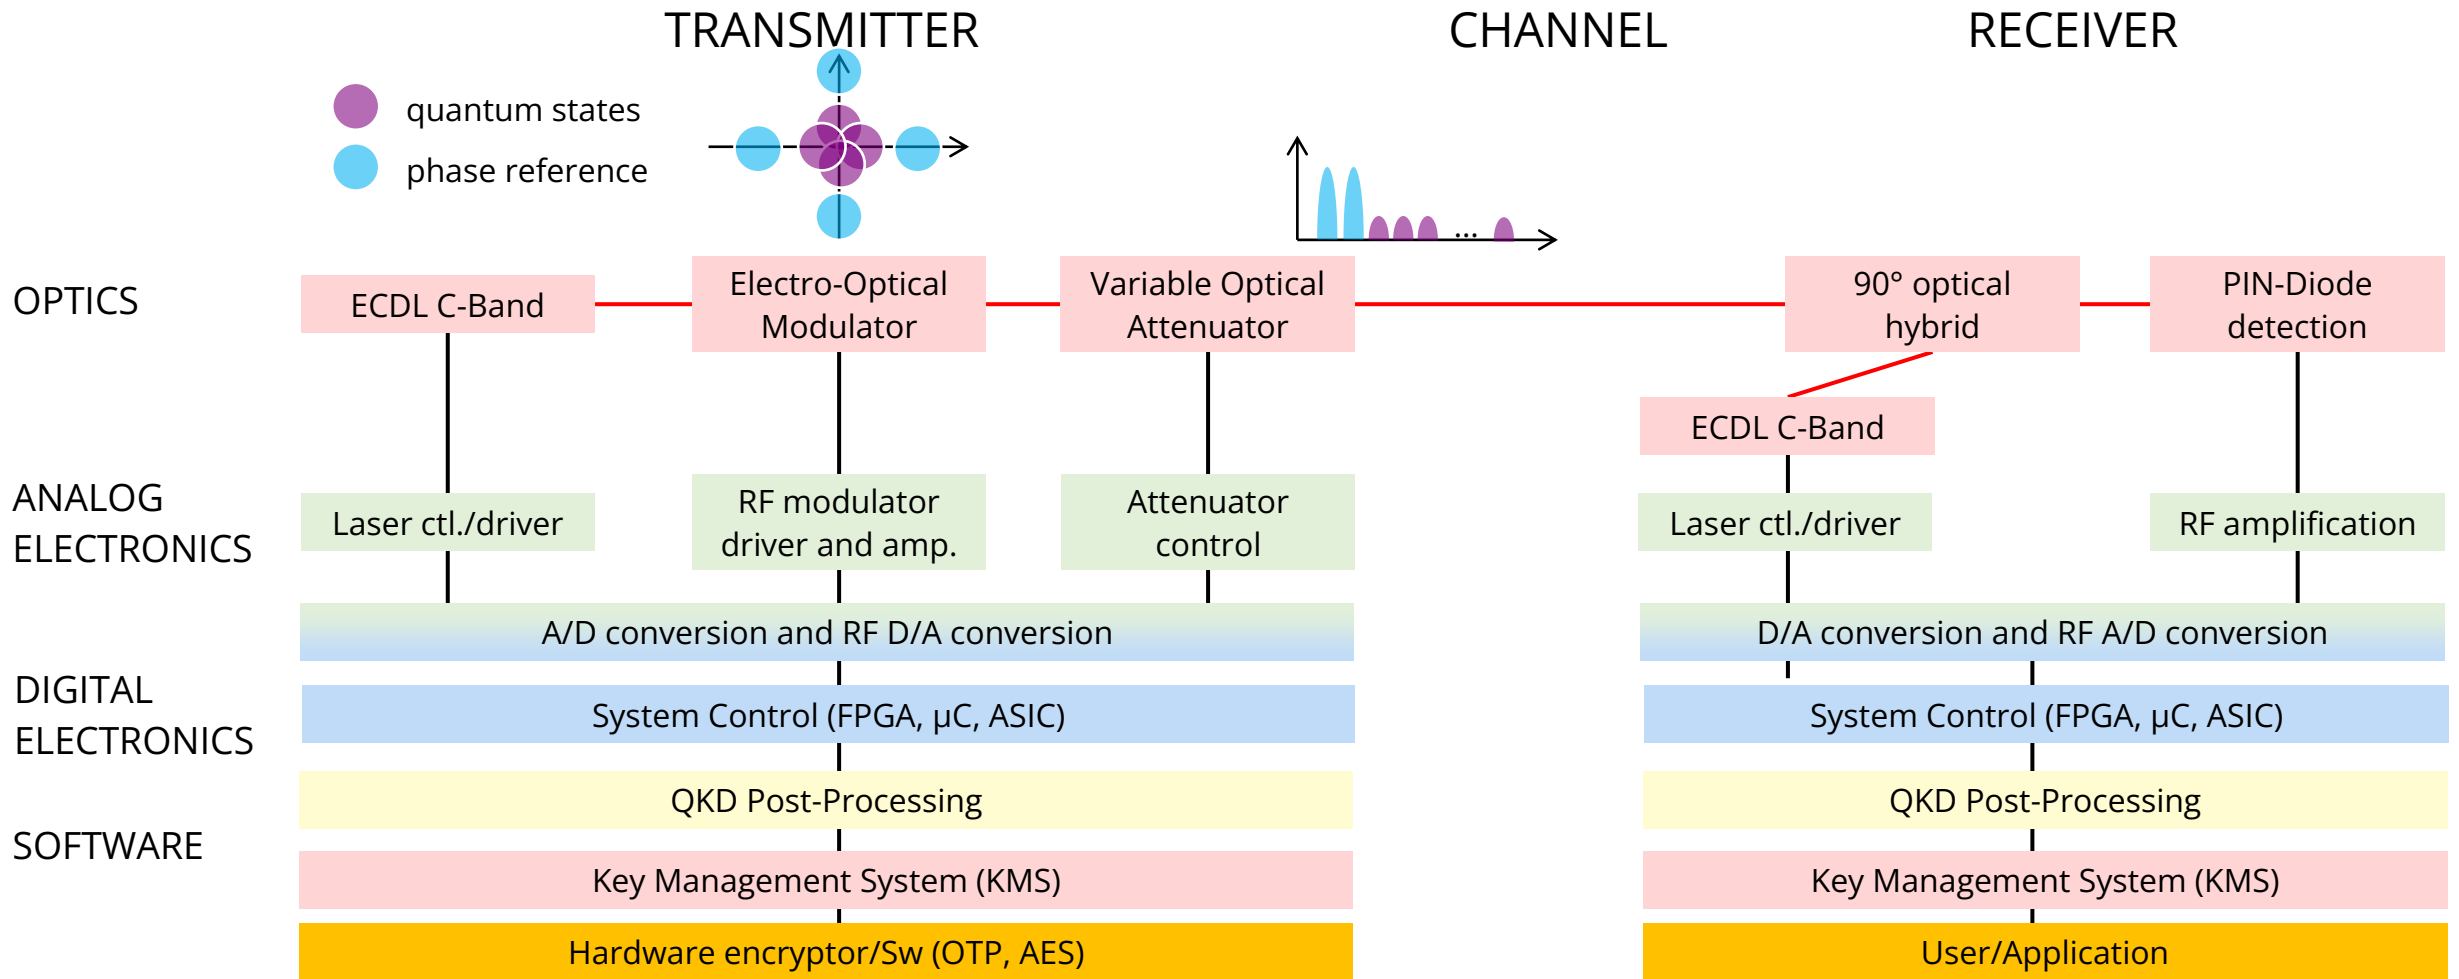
TRANSMITTER

CHANNEL

RECEIVER

quantum states

phase reference

...

OPTICS

ECDL C-Band

Electro-Optical Modulator

Variable Optical Attenuator

90° optical hybrid

PIN-Diode detection

ECDL C-Band

ANALOG ELECTRONICS

Laser ctl./driver

RF modulator driver and amp.

Attenuator control

Laser ctl./driver

RF amplification

A/D conversion and RF D/A conversion

D/A conversion and RF A/D conversion

DIGITAL ELECTRONICS

System Control (FPGA, μC, ASIC)

System Control (FPGA, μC, ASIC)

QKD Post-Processing

QKD Post-Processing

SOFTWARE

Key Management System (KMS)

Key Management System (KMS)

Hardware encryptor/Sw (OTP, AES)

User/Application